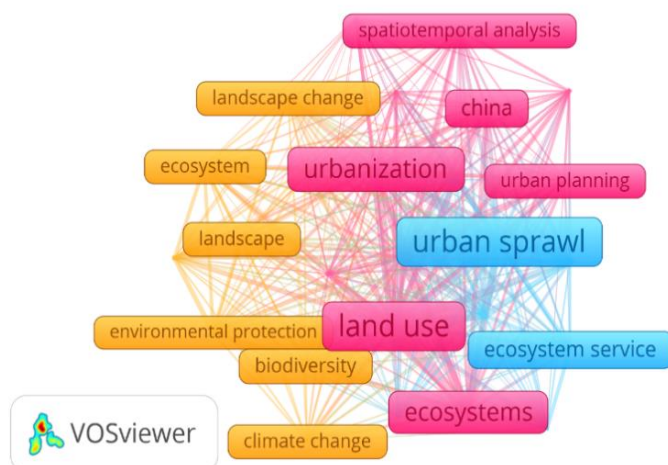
spatiotemporal analysis

landscape change

china

ecosystem

urbanization

urban planning

landscape

urban sprawl

environmental protection

land use

ecosystem service

biodiversity

ecosystems

VOSviewer

climate change